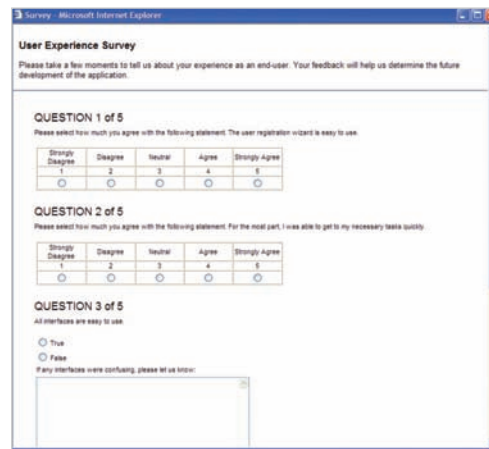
Survey - Microsoft Internet Explorer

User Experience Survey

Please take a few moments to tell us about your experience as an end-user. Your feedback will help us determine the future development of the application.

QUESTION 1 of 5

Please select how much you agree with the following statement. The user registration wizard is easy to use.

| Strongly Disagree | Disagree | Neutral | Agree | Strongly Agree |
|---|---|---|---|---|
| 1 | 2 | 3 | 4 | 5 |
| ○ | ○ | ○ | ○ | ○ |

QUESTION 2 of 5

Please select how much you agree with the following statement. For the most part, I was able to get to my necessary tasks quickly.

| Strongly Disagree | Disagree | Neutral | Agree | Strongly Agree |
|---|---|---|---|---|
| 1 | 2 | 3 | 4 | 5 |
| ○ | ○ | ○ | ○ | ○ |

QUESTION 3 of 5

All interfaces are easy to use.

○ True
○ False

If any interfaces were confusing, please let us know: